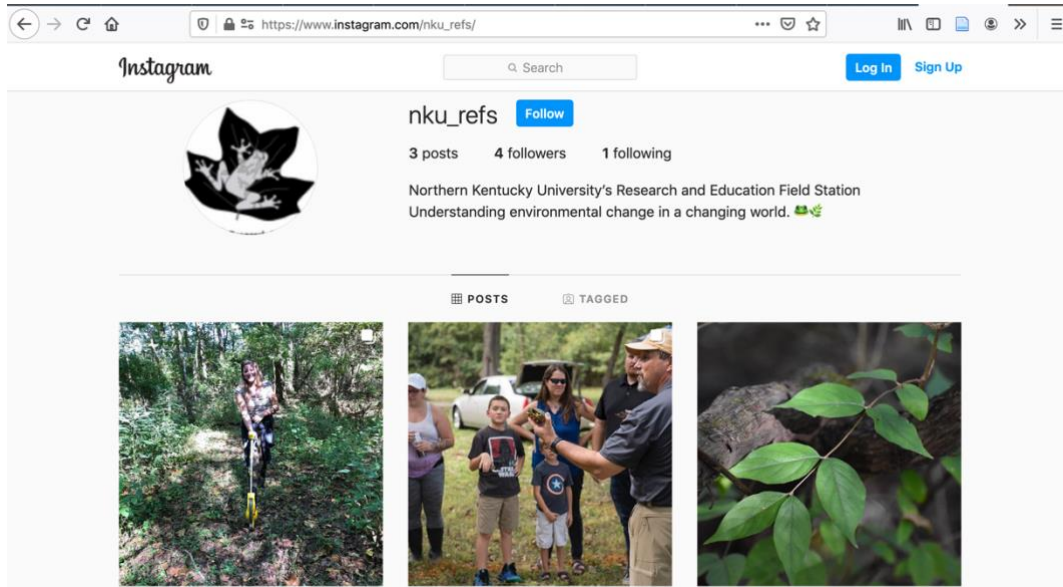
https://www.instagram.com/nku_refs/

Instagram

Search

Log In Sign Up

nku_refs Follow

3 posts 4 followers 1 following

Northern Kentucky University's Research and Education Field Station
Understanding environmental change in a changing world. 🐸🌿

POSTS TAGGED

STAR WARS